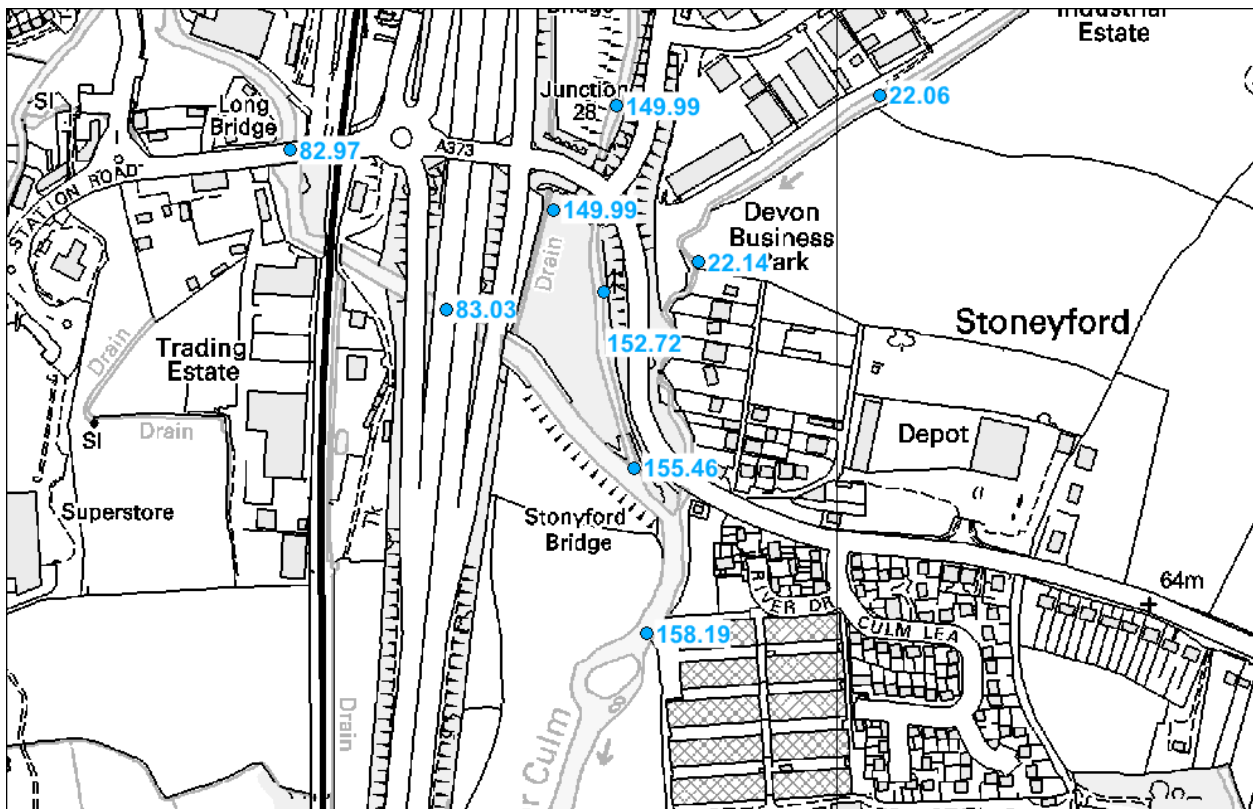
Bridge
Industrial Estate
SI
Long Bridge
Junction 28
149.99
22.06
82.97
A373
STATION ROAD
149.99
Devon Business Park
22.14
Drain
83.03
Stoneyford
152.72
Drain
Trading Estate
Depot
155.46
SI
Drain
Superstore
Stonyford Bridge
64m
RIVER DR
158.19
CULM LEA
Drain
r Culm